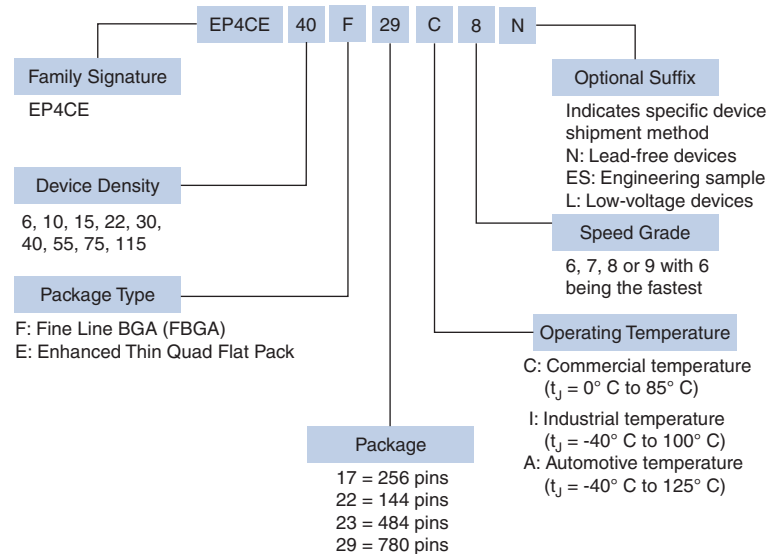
EP4CE 40 F 29 C 8 N

Family Signature
EP4CE

Device Density
6, 10, 15, 22, 30, 40, 55, 75, 115

Package Type
F: Fine Line BGA (FBGA)
E: Enhanced Thin Quad Flat Pack

Package
17 = 256 pins
22 = 144 pins
23 = 484 pins
29 = 780 pins

Optional Suffix
Indicates specific device shipment method
N: Lead-free devices
ES: Engineering sample
L: Low-voltage devices

Speed Grade
6, 7, 8 or 9 with 6 being the fastest

Operating Temperature
C: Commercial temperature ($t_J$ = 0° C to 85° C)
I: Industrial temperature ($t_J$ = -40° C to 100° C)
A: Automotive temperature ($t_J$ = -40° C to 125° C)